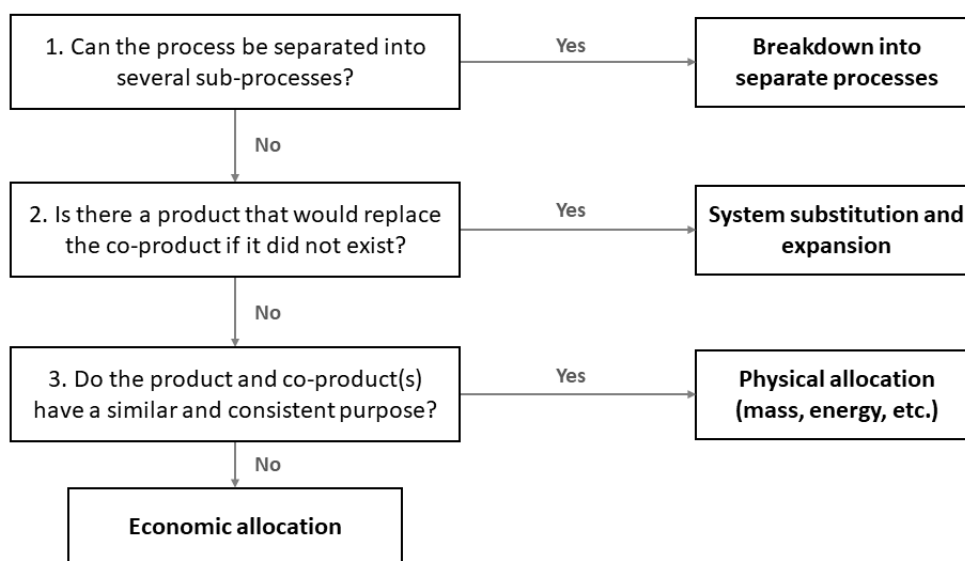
1. Can the process be separated into several sub-processes?

Yes

Breakdown into separate processes

No

2. Is there a product that would replace the co-product if it did not exist?

Yes

System substitution and expansion

No

3. Do the product and co-product(s) have a similar and consistent purpose?

Yes

Physical allocation (mass, energy, etc.)

No

Economic allocation